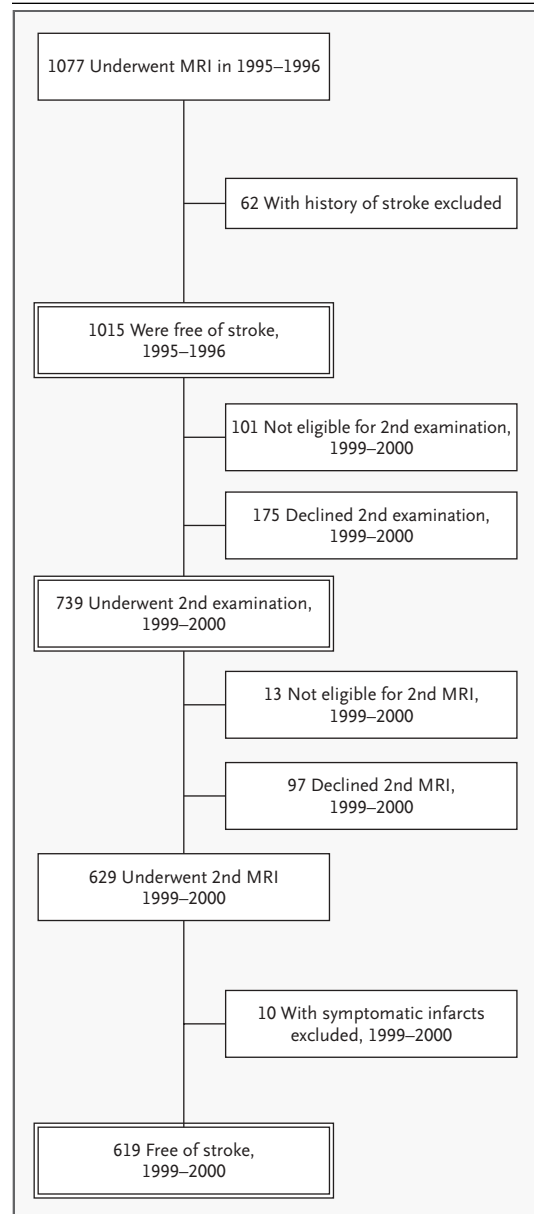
1077 Underwent MRI in 1995–1996

62 With history of stroke excluded

1015 Were free of stroke, 1995–1996

101 Not eligible for 2nd examination, 1999–2000

175 Declined 2nd examination, 1999–2000

739 Underwent 2nd examination, 1999–2000

13 Not eligible for 2nd MRI, 1999–2000

97 Declined 2nd MRI, 1999–2000

629 Underwent 2nd MRI 1999–2000

10 With symptomatic infarcts excluded, 1999–2000

619 Free of stroke, 1999–2000